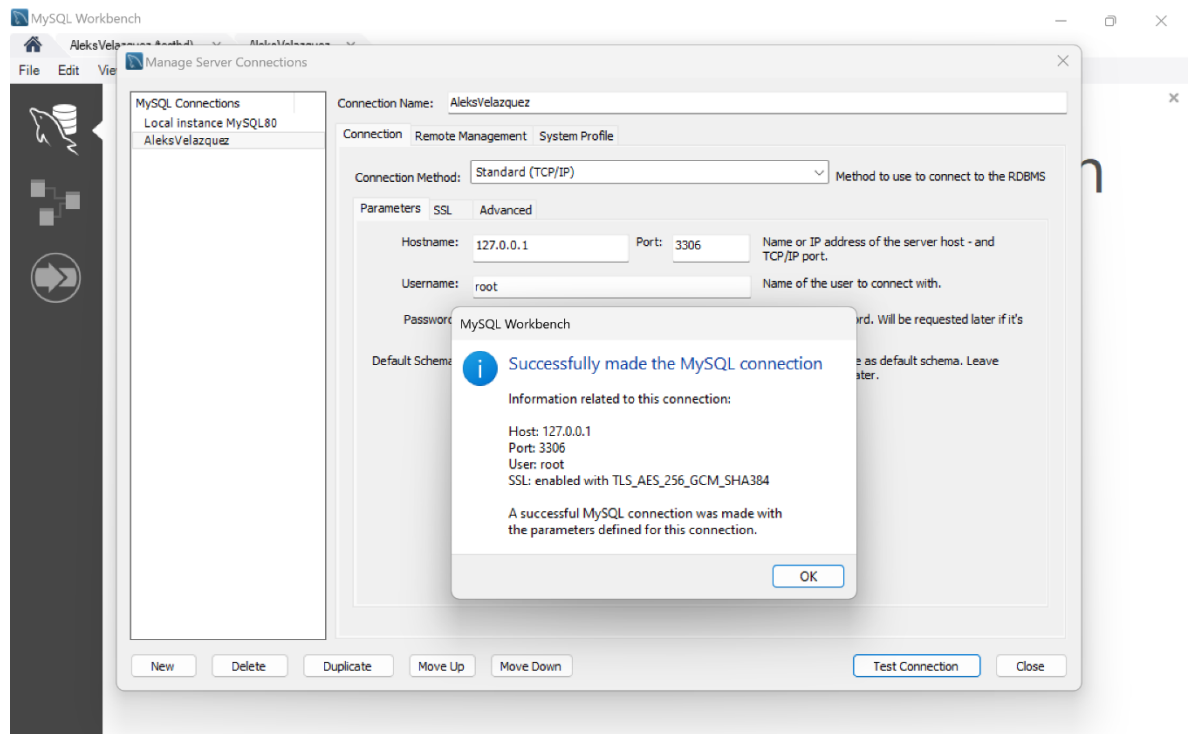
MySQL Workbench

AleksVela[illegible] AleksVelazquez

File Edit Vie

Manage Server Connections

MySQL Connections
Local instance MySQL80
AleksVelazquez

Connection Name: AleksVelazquez

Connection Remote Management System Profile

Connection Method: Standard (TCP/IP) Method to use to connect to the RDBMS

Parameters SSL Advanced

Hostname: 127.0.0.1 Port: 3306 Name or IP address of the server host - and TCP/IP port.

Username: root Name of the user to connect with.

Passwor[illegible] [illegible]ord. Will be requested later if it's

Default Schema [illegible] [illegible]e as default schema. Leave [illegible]ater.

MySQL Workbench

Successfully made the MySQL connection

Information related to this connection:

Host: 127.0.0.1
Port: 3306
User: root
SSL: enabled with TLS_AES_256_GCM_SHA384

A successful MySQL connection was made with the parameters defined for this connection.

OK

New Delete Duplicate Move Up Move Down Test Connection Close